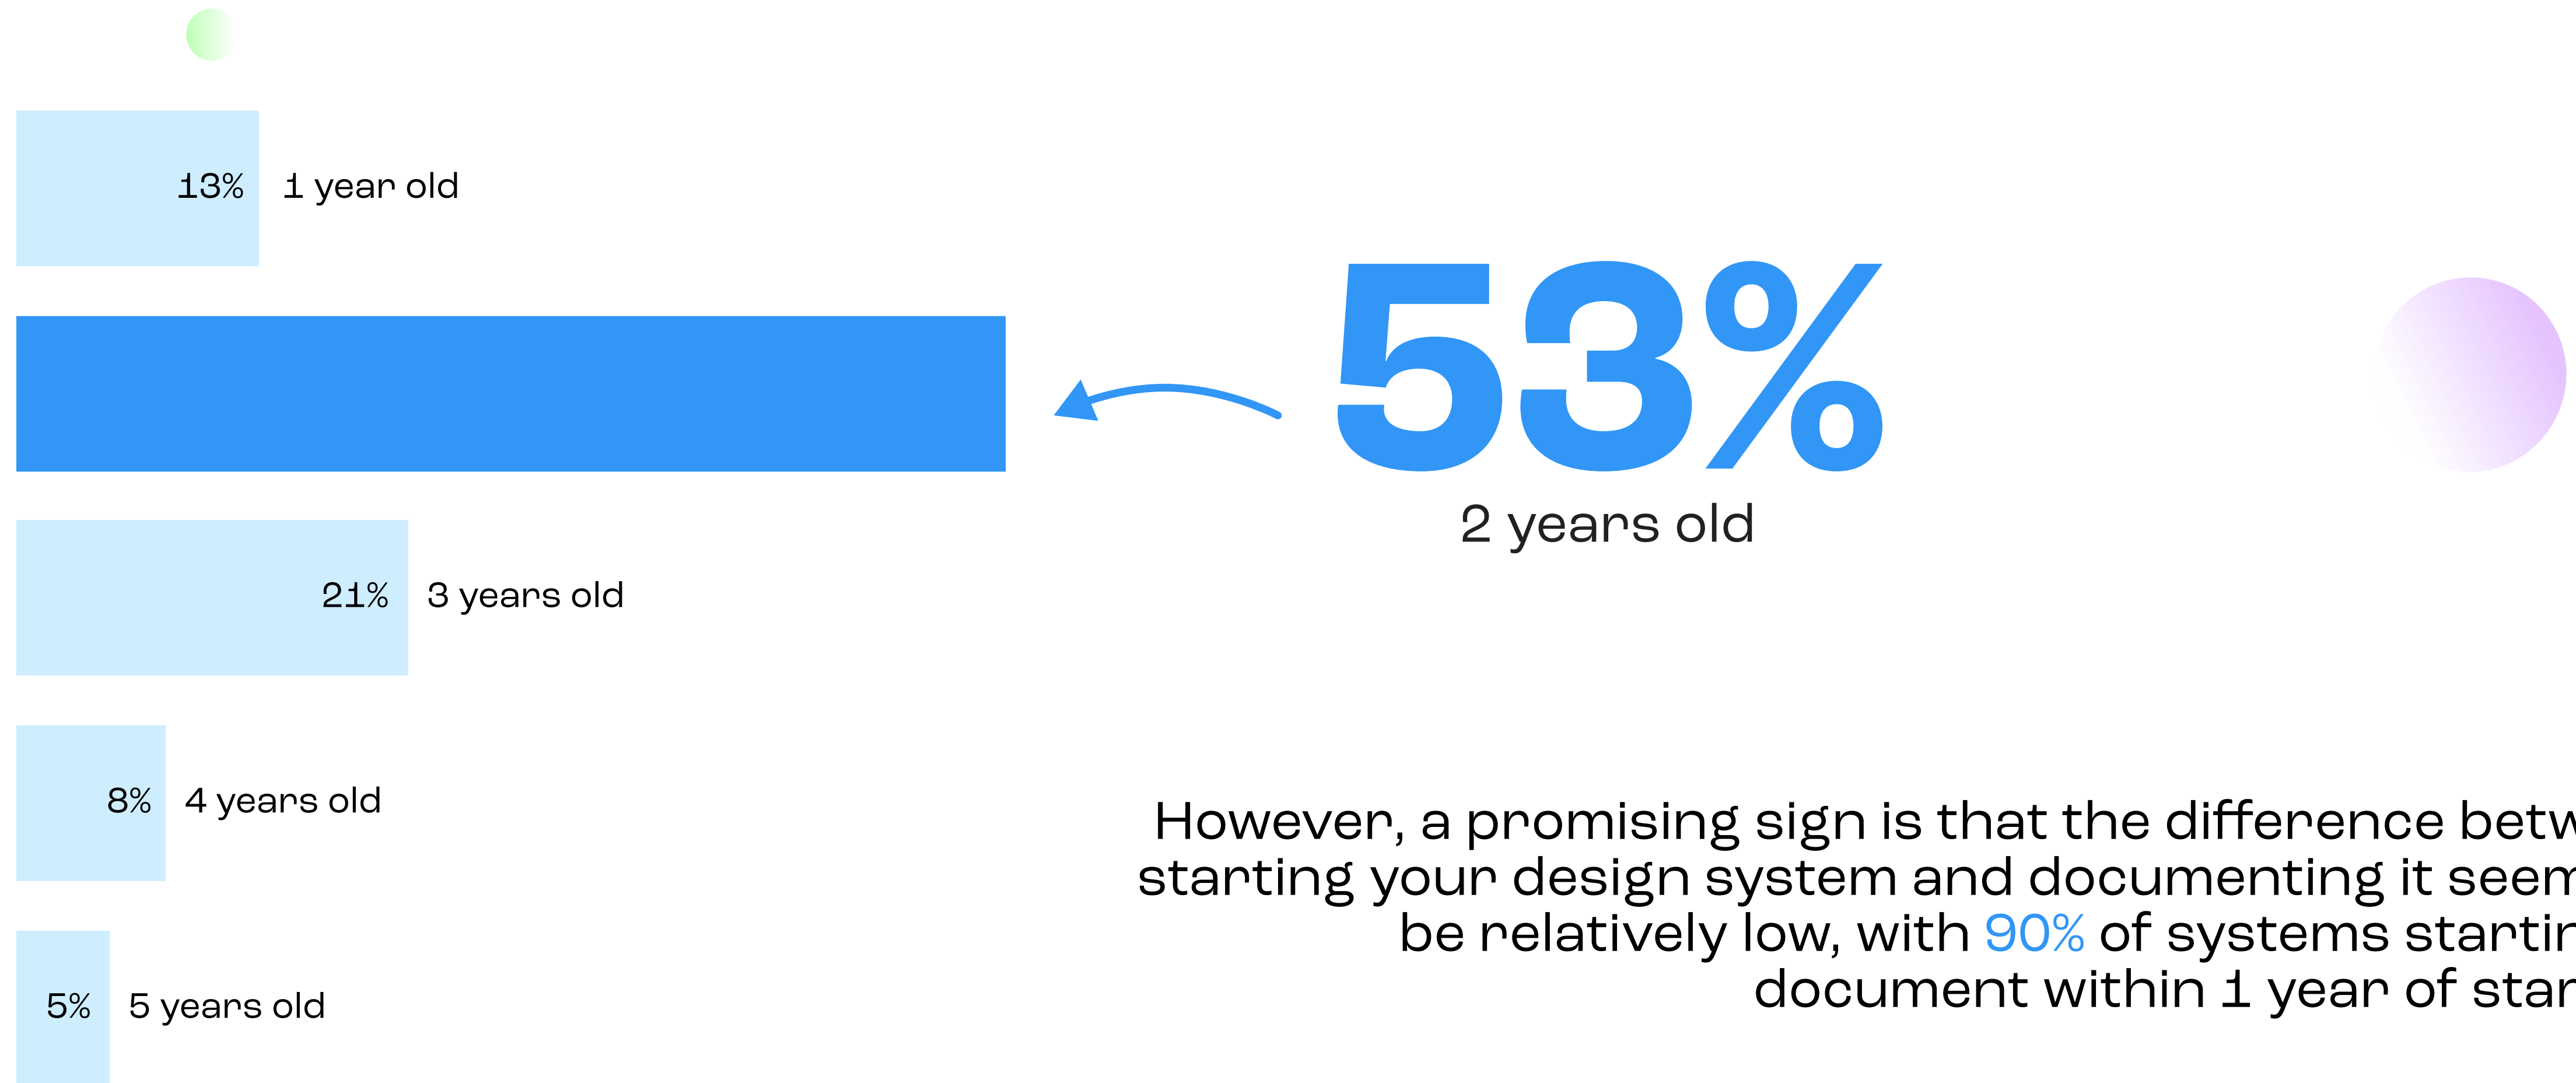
13% 1 year old

53%

2 years old

21% 3 years old

8% 4 years old

5% 5 years old

However, a promising sign is that the difference betw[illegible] starting your design system and documenting it seem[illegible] be relatively low, with 90% of systems startin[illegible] document within 1 year of star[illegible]